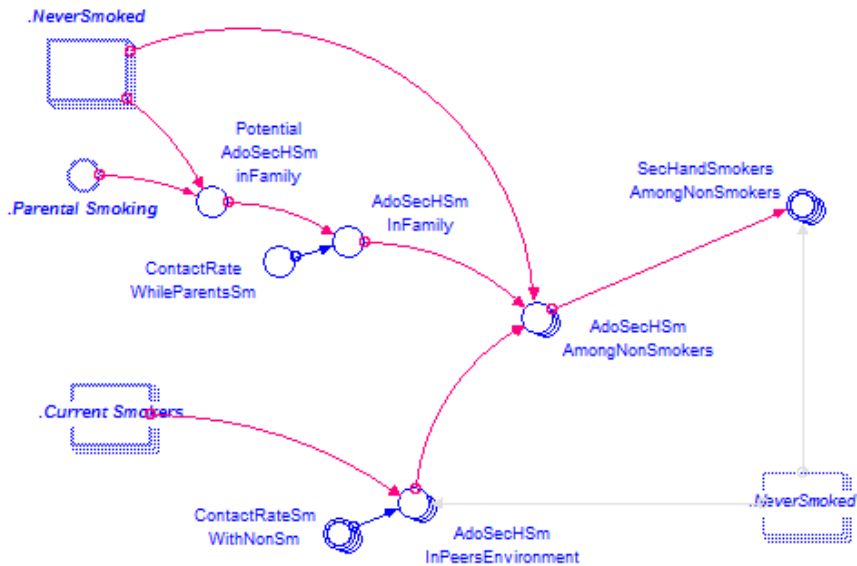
.NeverSmoked

Potential AdoSecHSm inFamily

.Parental Smoking

AdoSecHSm InFamily

SecHandSmokers AmongNonSmokers

ContactRate WhileParentsSm

AdoSecHSm AmongNonSmokers

.Current Smokers

ContactRateSm WithNonSm

AdoSecHSm InPeersEnvironment

.NeverSmoked